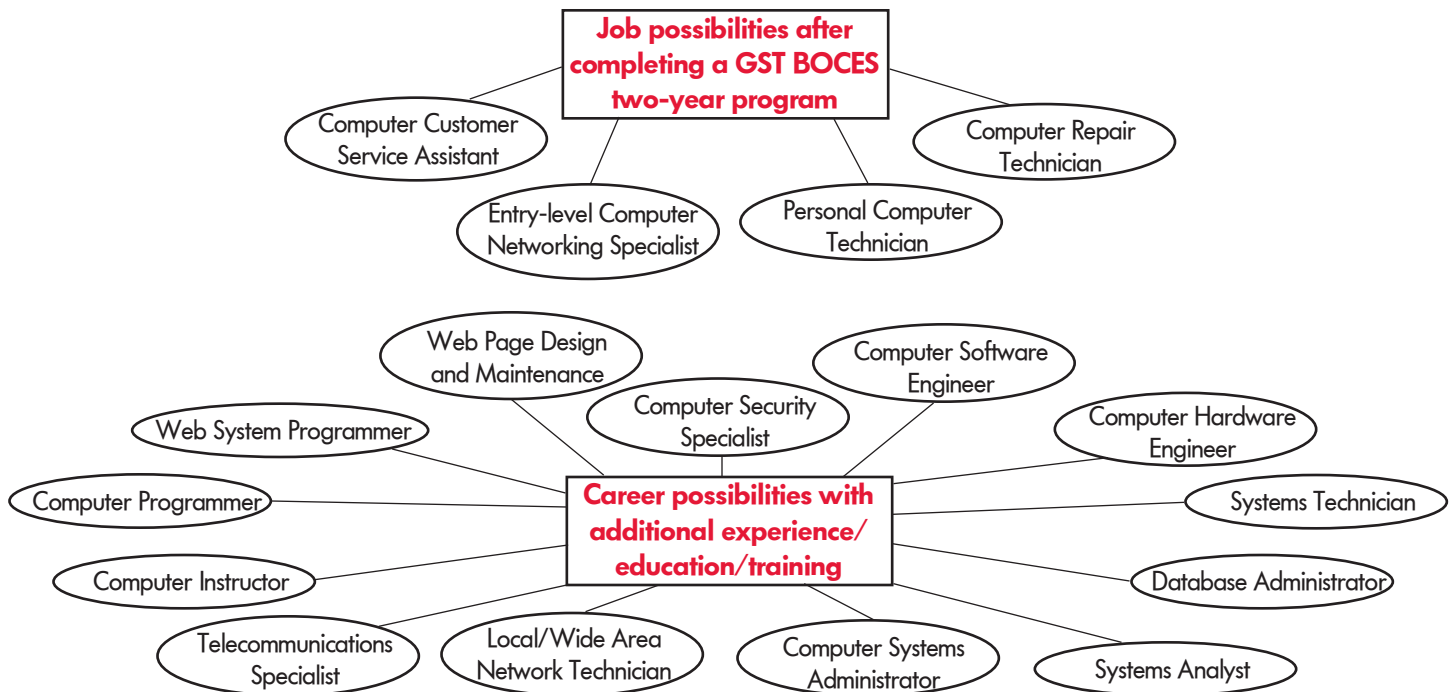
Job possibilities after completing a GST BOCES two-year program

Computer Customer Service Assistant

Entry-level Computer Networking Specialist

Personal Computer Technician

Computer Repair Technician

Web Page Design and Maintenance

Computer Software Engineer

Computer Security Specialist

Web System Programmer

Computer Hardware Engineer

Computer Programmer

Career possibilities with additional experience/ education/training

Systems Technician

Computer Instructor

Database Administrator

Telecommunications Specialist

Local/Wide Area Network Technician

Computer Systems Administrator

Systems Analyst